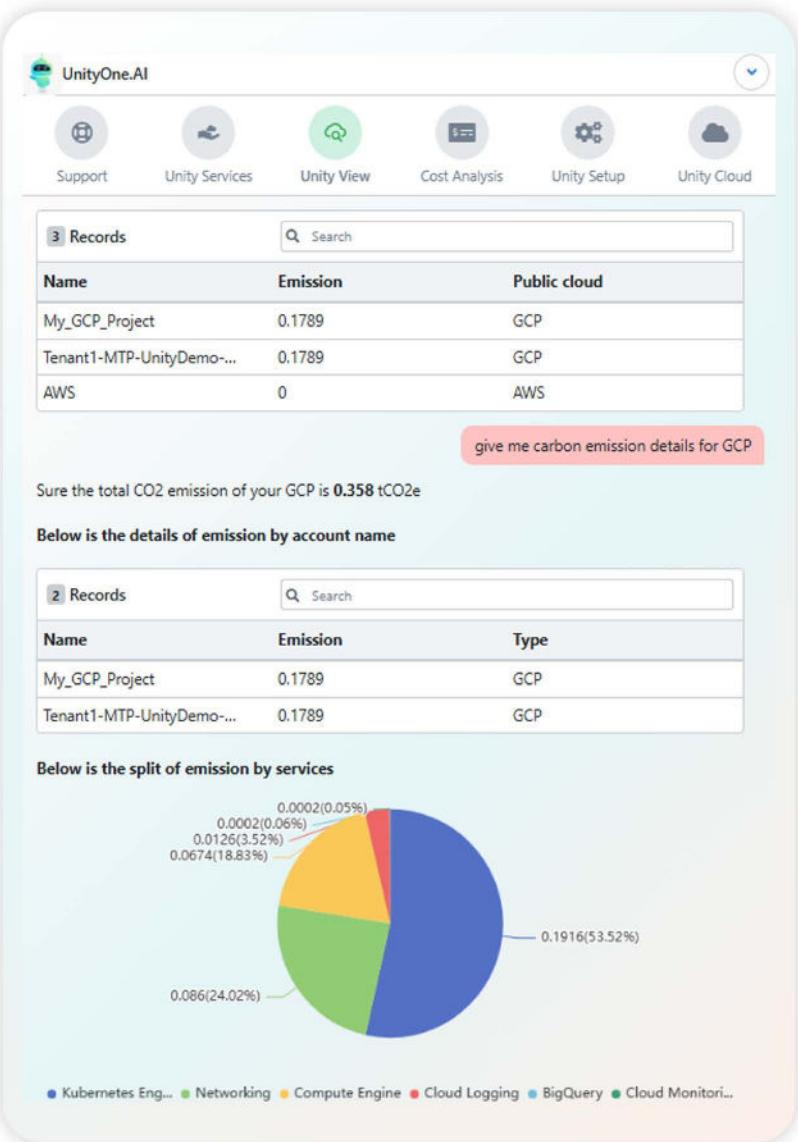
UnityOne.AI

Support
Unity Services
Unity View
Cost Analysis
Unity Setup
Unity Cloud

3 Records
Search

| Name | Emission | Public cloud |
|---|---|---|
| My_GCP_Project | 0.1789 | GCP |
| Tenant1-MTP-UnityDemo-... | 0.1789 | GCP |
| AWS | 0 | AWS |

give me carbon emission details for GCP

Sure the total CO2 emission of your GCP is **0.358** tCO2e

**Below is the details of emission by account name**

2 Records
Search

| Name | Emission | Type |
|---|---|---|
| My_GCP_Project | 0.1789 | GCP |
| Tenant1-MTP-UnityDemo-... | 0.1789 | GCP |

**Below is the split of emission by services**

0.0002(0.05%)
0.0002(0.06%)
0.0126(3.52%)
0.0674(18.83%)
0.1916(53.52%)
0.086(24.02%)

Kubernetes Eng... Networking Compute Engine Cloud Logging BigQuery Cloud Monitori...